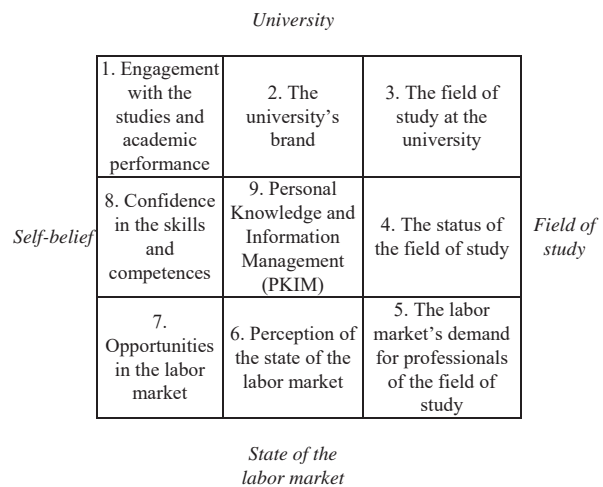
University

Self-belief

| 1. Engagement with the studies and academic performance | 2. The university's brand | 3. The field of study at the university |
|---|---|---|
| 8. Confidence in the skills and competences | 9. Personal Knowledge and Information Management (PKIM) | 4. The status of the field of study |
| 7. Opportunities in the labor market | 6. Perception of the state of the labor market | 5. The labor market's demand for professionals of the field of study |

Field of study

State of the labor market